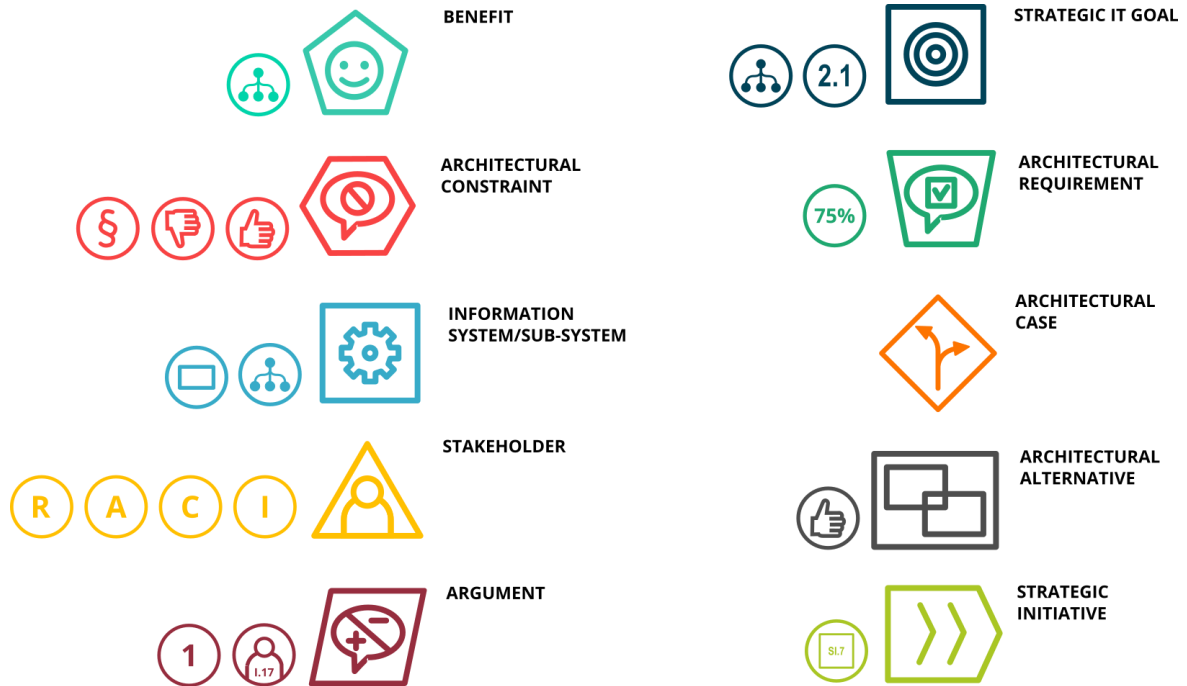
BENEFIT

ARCHITECTURAL CONSTRAINT

§

INFORMATION SYSTEM/SUB-SYSTEM

STAKEHOLDER

R A C I

ARGUMENT

1

I.17

STRATEGIC IT GOAL

2.1

ARCHITECTURAL REQUIREMENT

75%

ARCHITECTURAL CASE

ARCHITECTURAL ALTERNATIVE

STRATEGIC INITIATIVE

SI.7